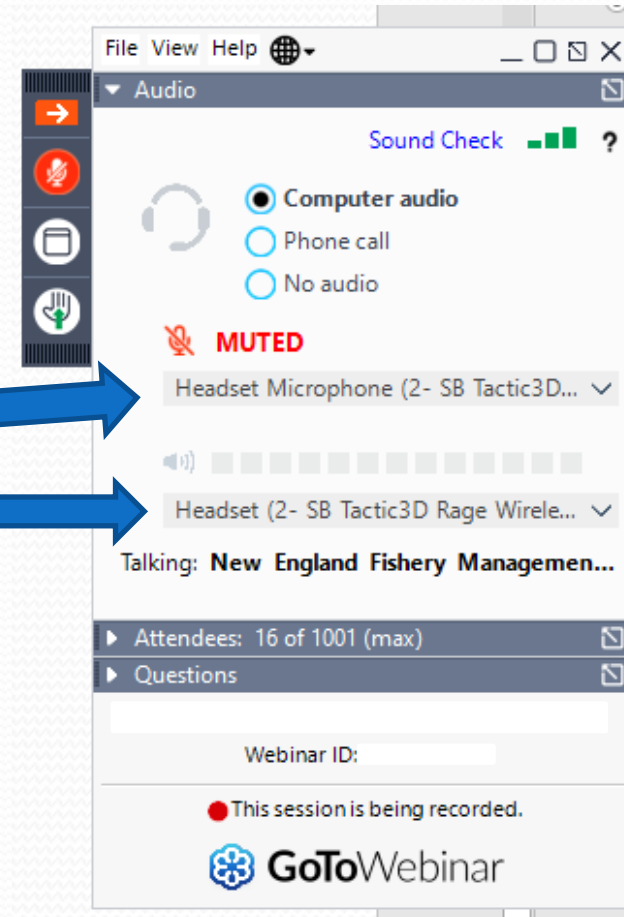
File View Help

Audio

Sound Check ?

Computer audio
Phone call
No audio

MUTED

Headset Microphone (2- SB Tactic3D...

Headset (2- SB Tactic3D Rage Wirele...

Talking: New England Fishery Managemen...

Attendees: 16 of 1001 (max)

Questions

Webinar ID:

This session is being recorded.

GoToWebinar